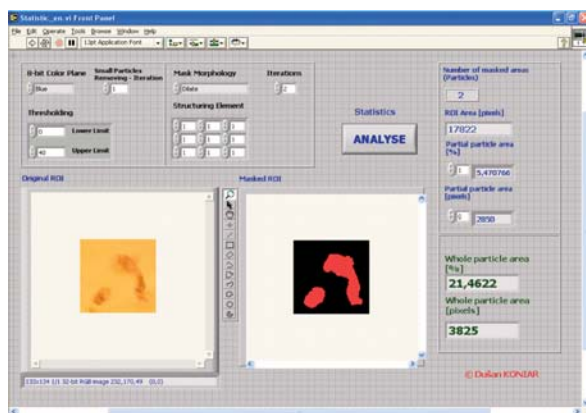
Statistic_en.vi Front Panel

File Edit Operate Tools Browse Window Help

13pt Application Font

8-bit Color Plane

Blue

Small Particles Removing - Iteration

1

Mask Morphology

Dilate

Iterations

2

Structuring Element

1 1 1
1 1 1
1 1 1

Thresholding

0 Lower Limit

40 Upper Limit

Statistics

ANALYSE

Number of masked areas (Particles)

2

ROI Area [pixels]

17822

Partial particle area [%]

1 5,470766

Partial particle area [pixels]

0 2858

Original ROI

Masked ROI

Whole particle area [%]

21,4622

Whole particle area [pixels]

3825

© Dušan KONIAR

133x134 1/1 32-bit RGB image 232,170,49 (0,0)